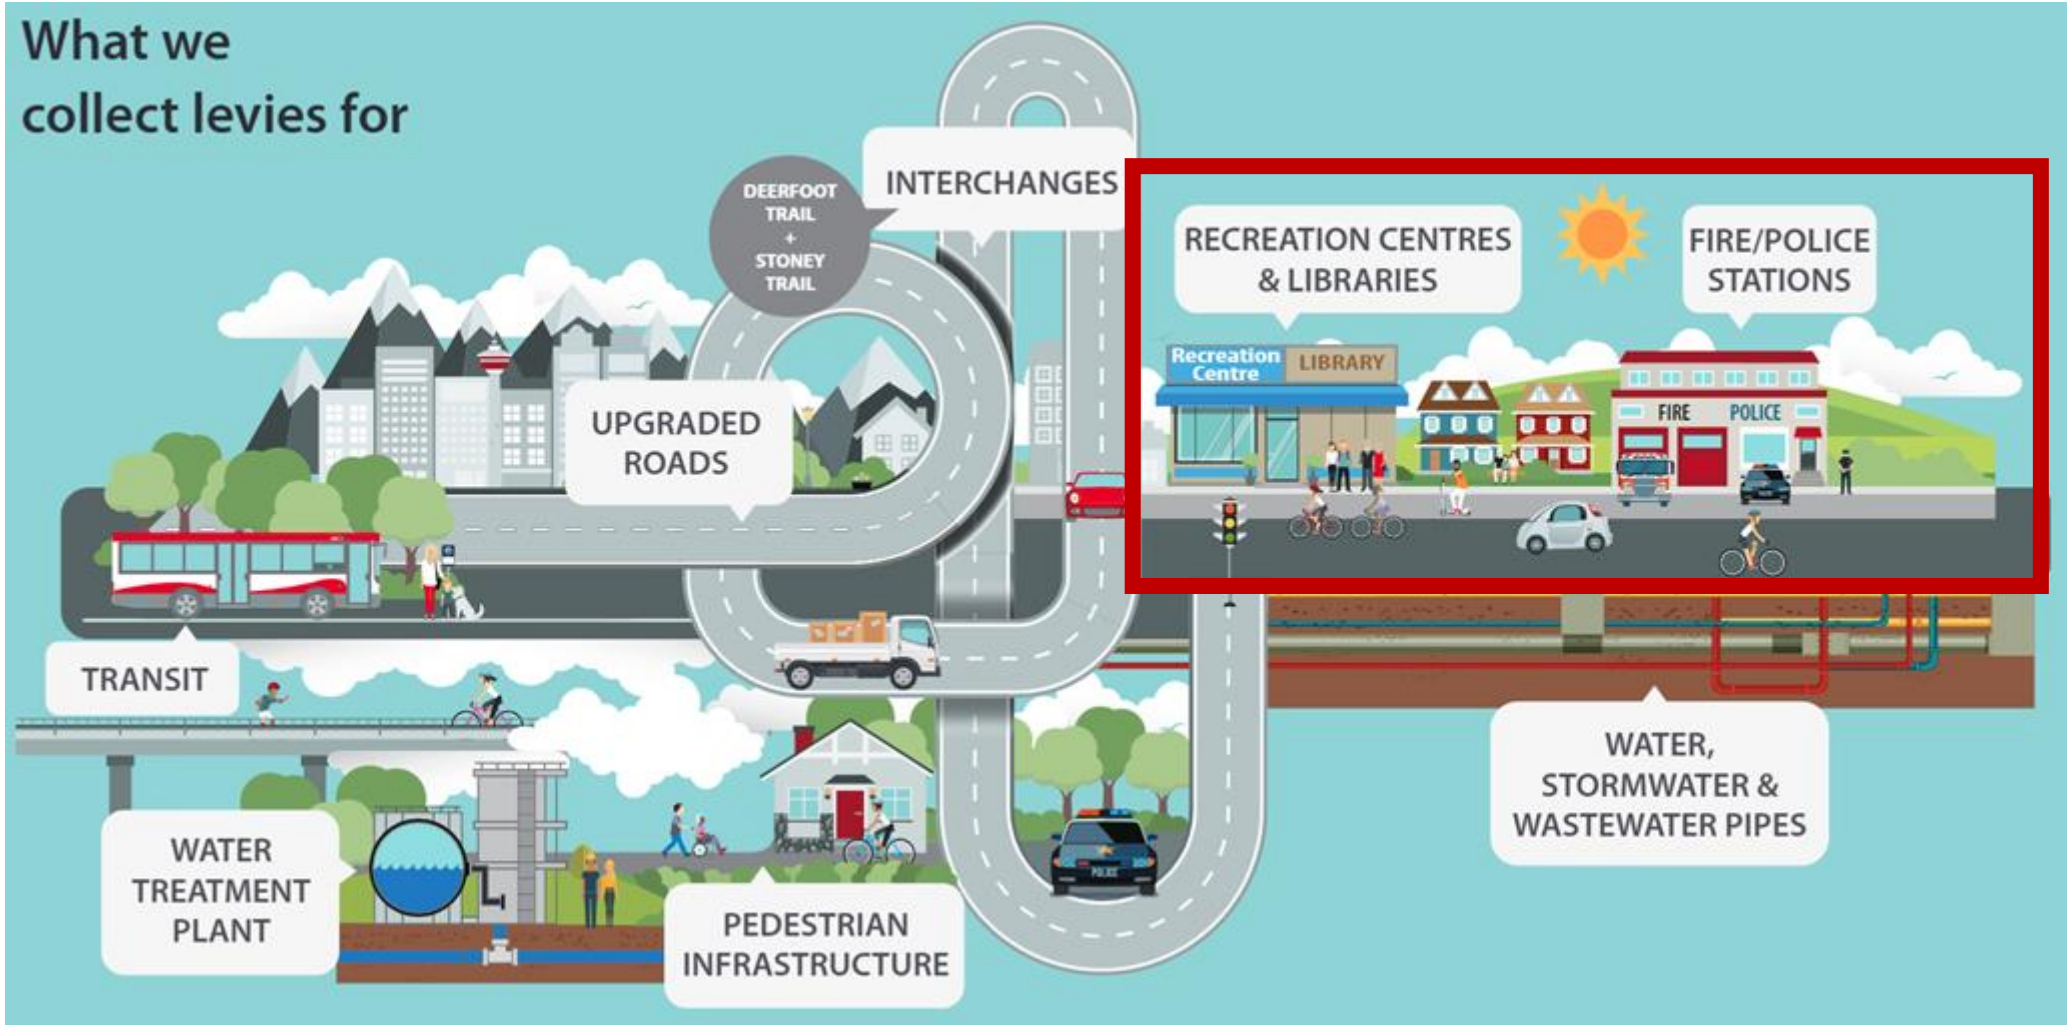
What we collect levies for

DEERFOOT TRAIL + STONEY TRAIL

INTERCHANGES

RECREATION CENTRES & LIBRARIES

FIRE/POLICE STATIONS

Recreation Centre

LIBRARY

FIRE

POLICE

UPGRADED ROADS

TRANSIT

WATER, STORMWATER & WASTEWATER PIPES

WATER TREATMENT PLANT

PEDESTRIAN INFRASTRUCTURE

POLICE